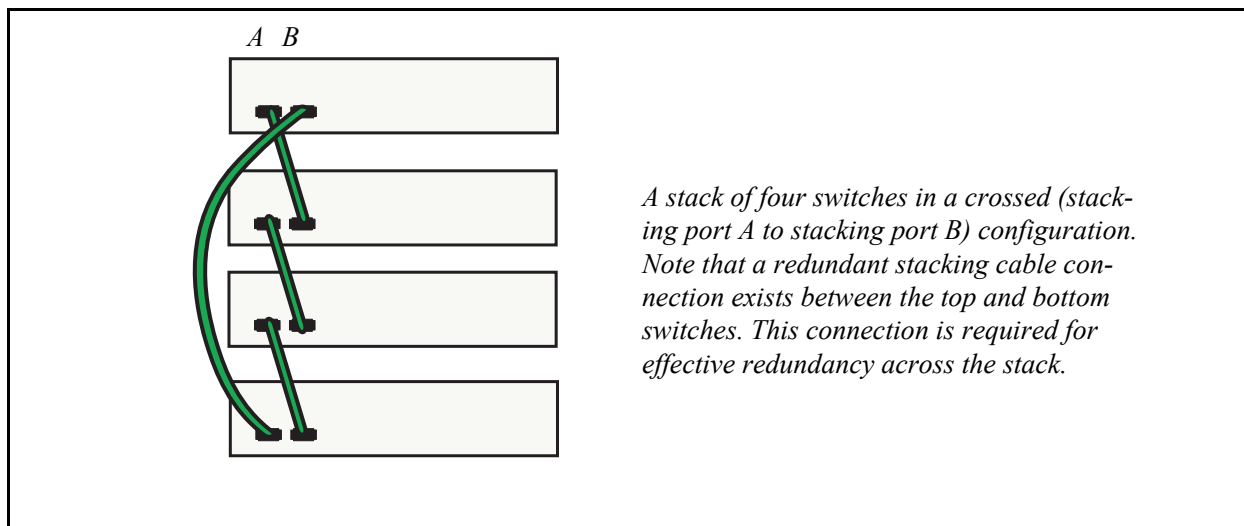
A B

A stack of four switches in a crossed (stacking port A to stacking port B) configuration. Note that a redundant stacking cable connection exists between the top and bottom switches. This connection is required for effective redundancy across the stack.